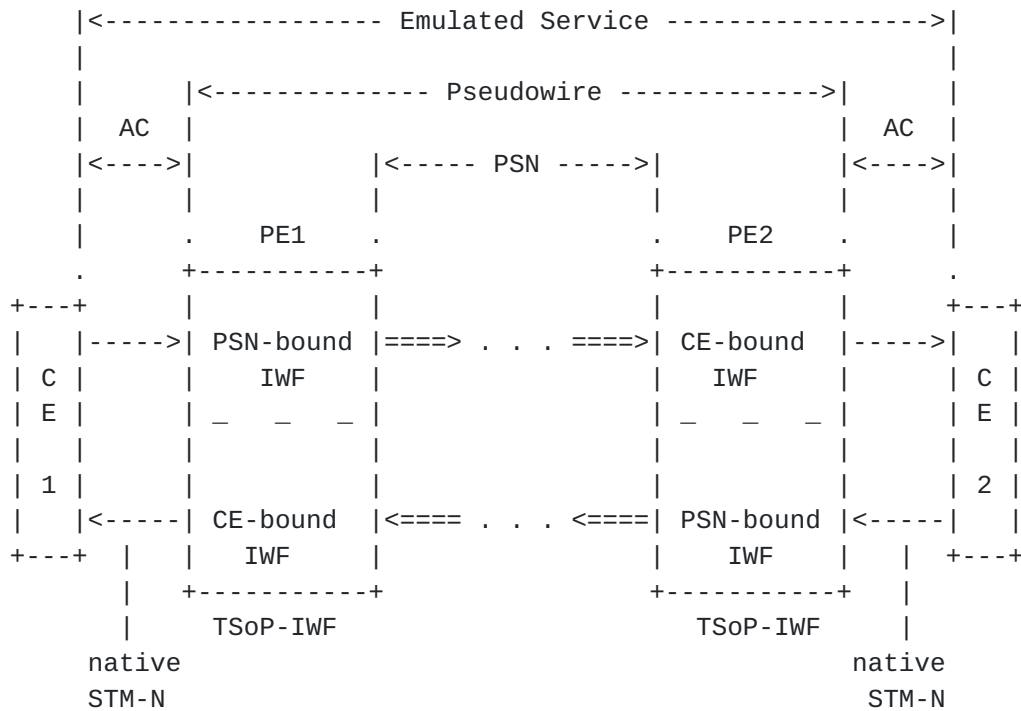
|<------------------ Emulated Service ----------------->|
|<-------------- Pseudowire ------------->|
AC
AC
|<---->|
|<----- PSN ----->|
|<---->|
PE1
PE2
+---+
+---+
|----->| PSN-bound |====> . . . ====>| CE-bound |----->|
C
IWF
IWF
C
E
E
1
2
|<-----| CE-bound |<==== . . . <====| PSN-bound |<-----|
+---+
IWF
IWF
+---+
TSoP-IWF
TSoP-IWF
native
STM-N
native
STM-N